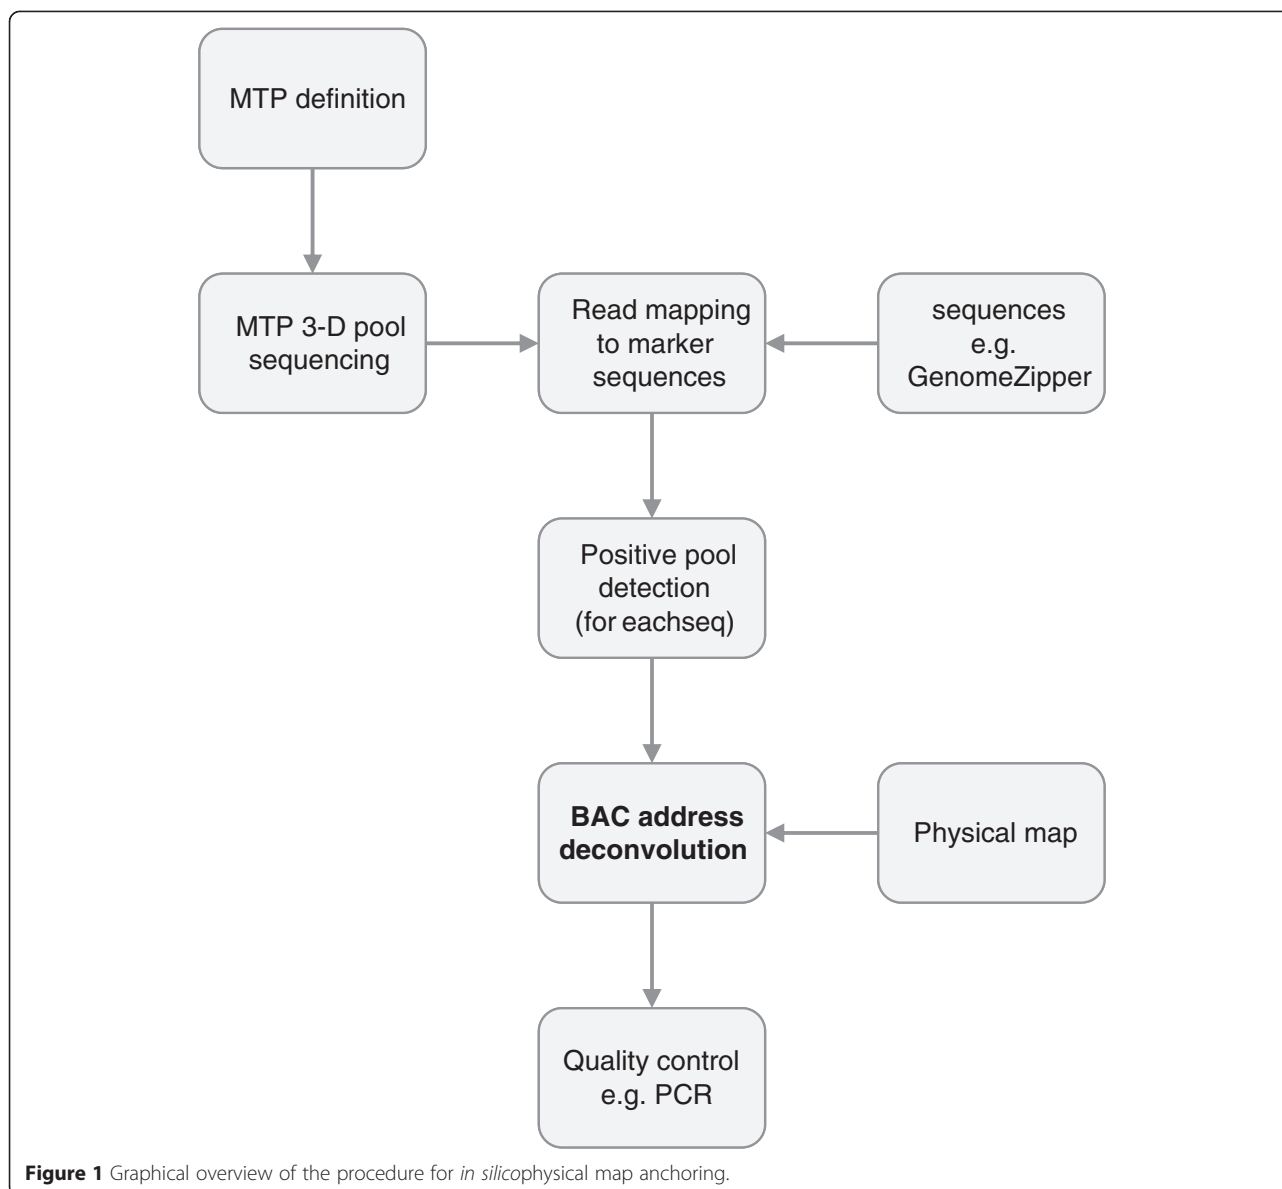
MTP definition

MTP 3-D pool sequencing

Read mapping to marker sequences

sequences e.g. GenomeZipper

Positive pool detection (for eachseq)

**BAC address deconvolution**

Physical map

Quality control e.g. PCR

**Figure 1** Graphical overview of the procedure for *in silico*physical map anchoring.